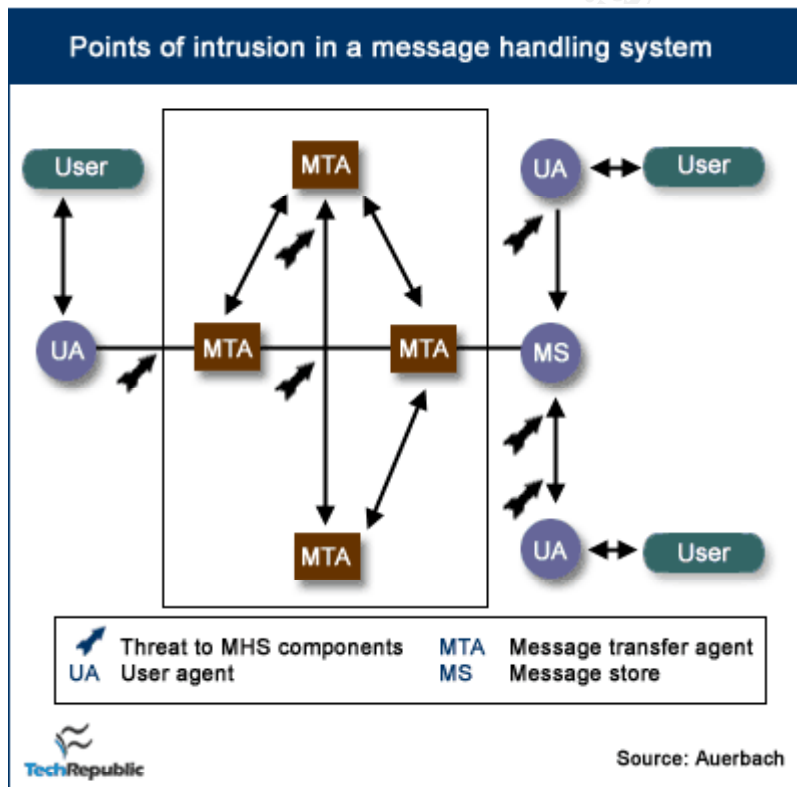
Points of intrusion in a message handling system

User

UA

MTA

MTA

MTA

MTA

UA

User

MS

UA

User

Threat to MHS components
UA User agent
MTA Message transfer agent
MS Message store

TechRepublic

Source: Auerbach